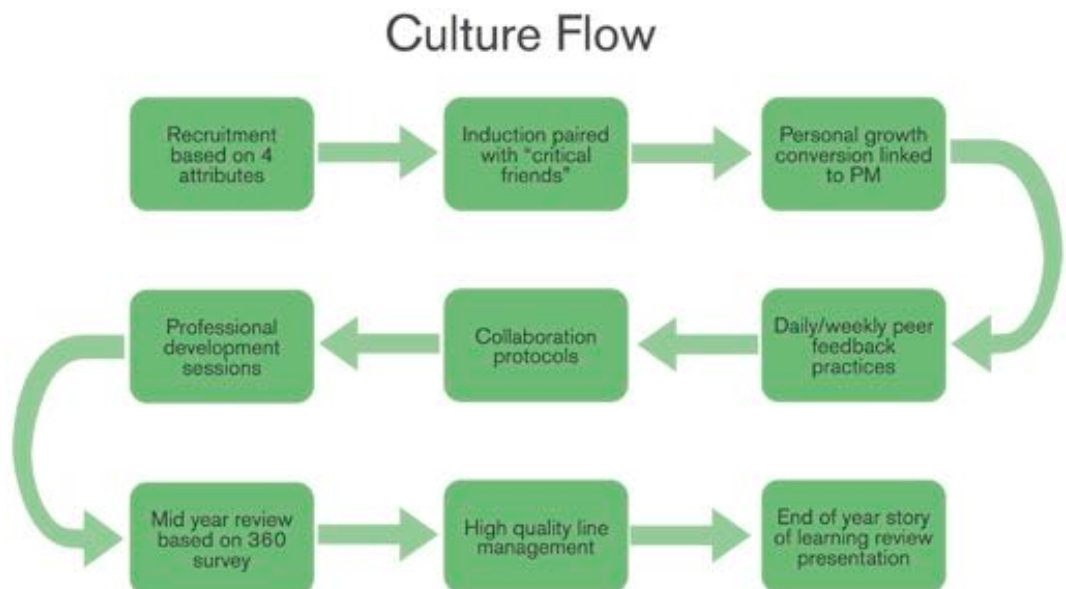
Culture Flow

Recruitment based on 4 attributes

Induction paired with "critical friends"

Personal growth conversion linked to PM

Daily/weekly peer feedback practices

Collaboration protocols

Professional development sessions

Mid year review based on 360 survey

High quality line management

End of year story of learning review presentation